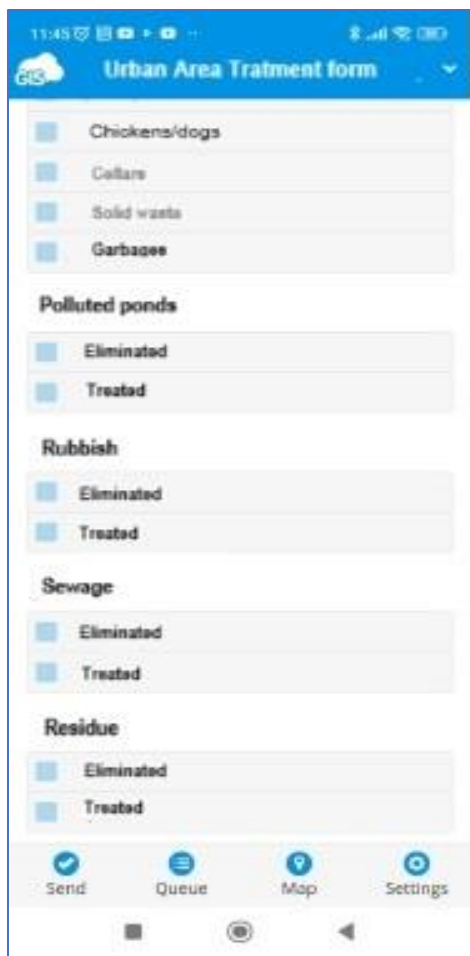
11:45

GIS Urban Area Tratment form

Chickens/dogs

Cellars

Solid wastes

Garbages

Polluted ponds

Eliminated

Treated

Rubbish

Eliminated

Treated

Sewage

Eliminated

Treated

Residue

Eliminated

Treated

Send Queue Map Settings